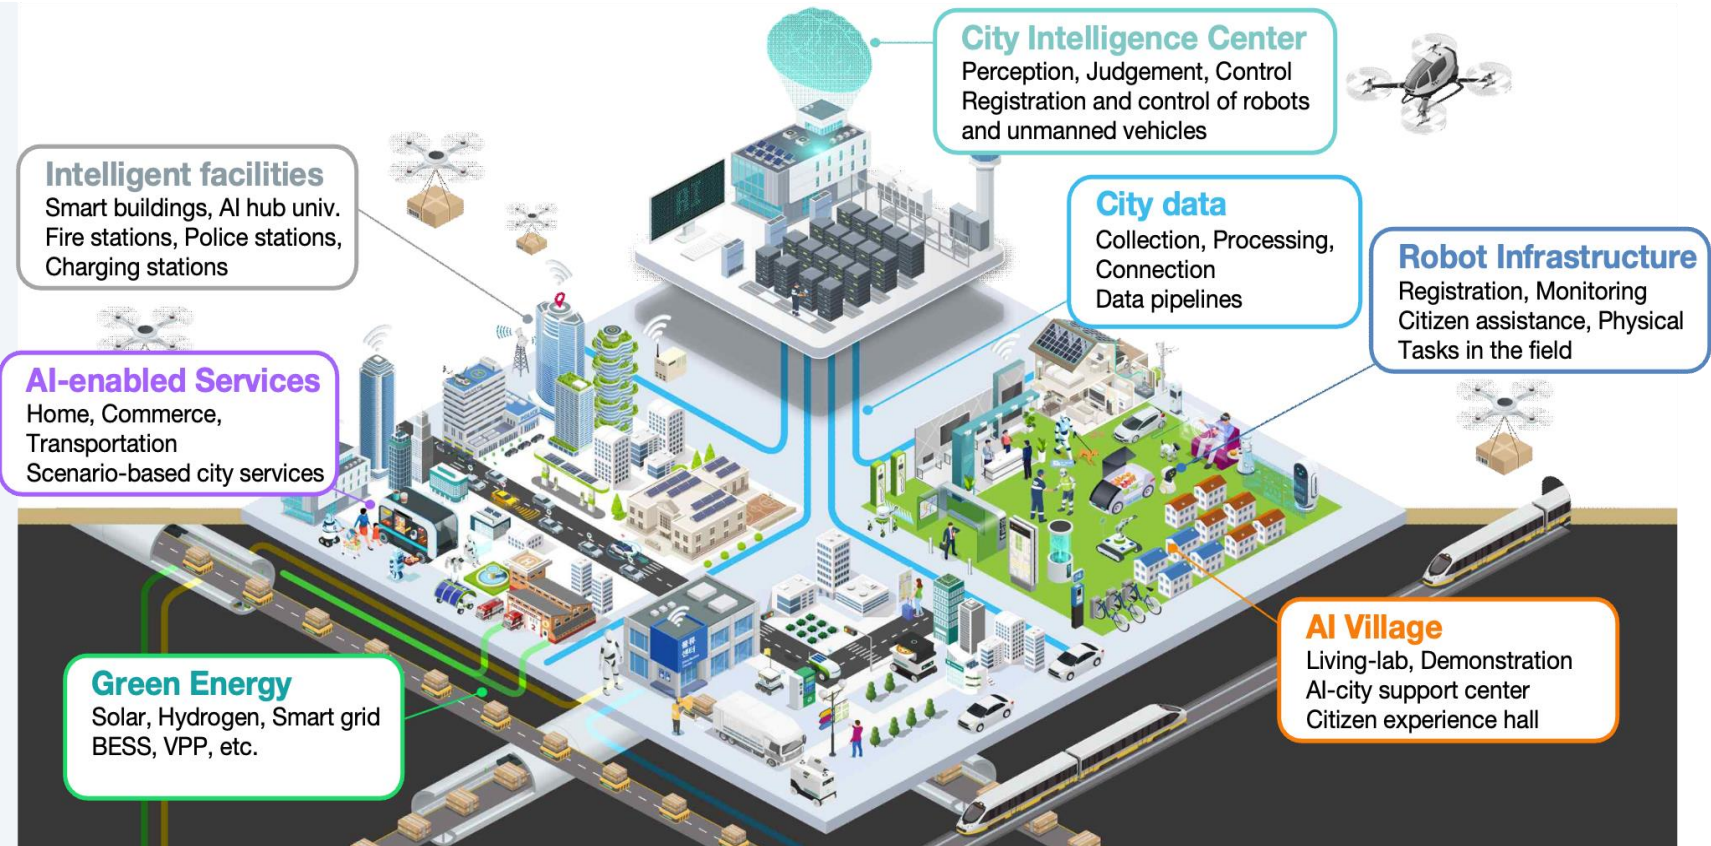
City Intelligence Center
Perception, Judgement, Control
Registration and control of robots and unmanned vehicles

Intelligent facilities
Smart buildings, AI hub univ.
Fire stations, Police stations,
Charging stations

City data
Collection, Processing,
Connection
Data pipelines

Robot Infrastructure
Registration, Monitoring
Citizen assistance, Physical Tasks in the field

AI-enabled Services
Home, Commerce,
Transportation
Scenario-based city services

AI

AI Village
Living-lab, Demonstration
AI-city support center
Citizen experience hall

Green Energy
Solar, Hydrogen, Smart grid
BESS, VPP, etc.